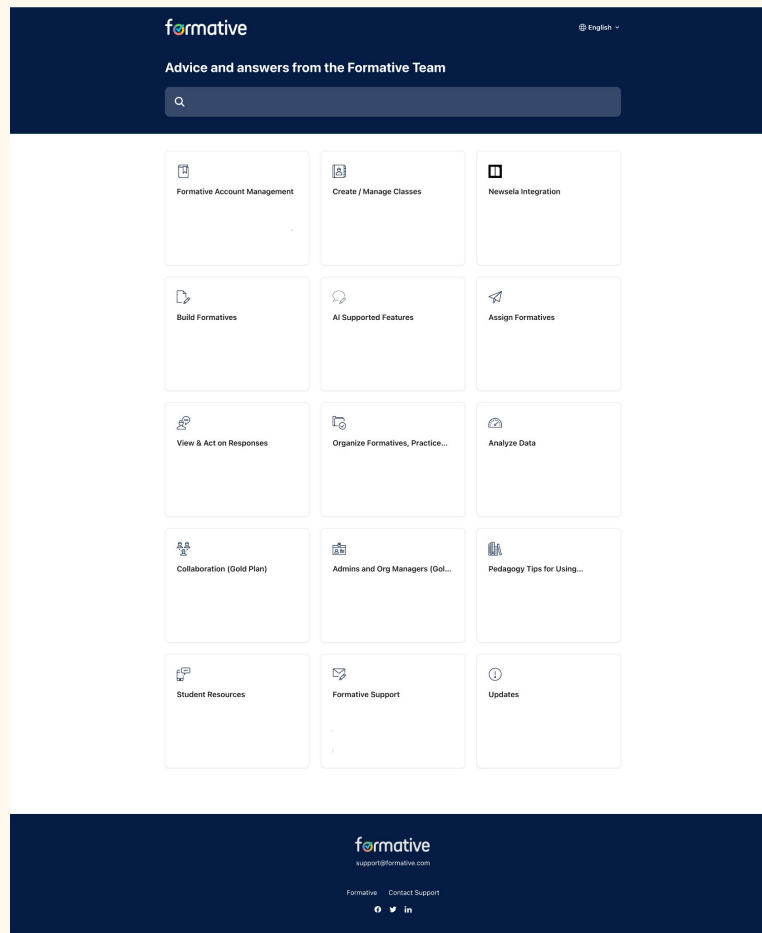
formative

English

Advice and answers from the Formative Team

Formative Account Management

Create / Manage Classes

Newsela Integration

Build Formatives

AI Supported Features

Assign Formatives

View & Act on Responses

Organize Formatives, Practice...

Analyze Data

Collaboration (Gold Plan)

Admins and Org Managers (Gol...

Pedagogy Tips for Using...

Student Resources

Formative Support

Updates

formative

support@formative.com

Formative Contact Support